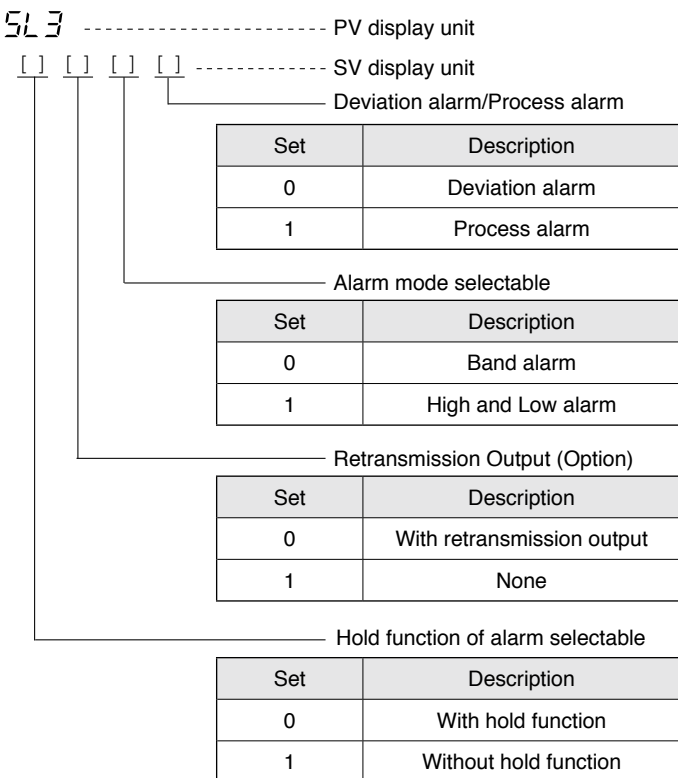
SL3 PV display unit

[ ] [ ] [ ] [ ] SV display unit

Deviation alarm/Process alarm

| Set | Description |
|---|---|
| 0 | Deviation alarm |
| 1 | Process alarm |

Alarm mode selectable

| Set | Description |
|---|---|
| 0 | Band alarm |
| 1 | High and Low alarm |

Retransmission Output (Option)

| Set | Description |
|---|---|
| 0 | With retransmission output |
| 1 | None |

Hold function of alarm selectable

| Set | Description |
|---|---|
| 0 | With hold function |
| 1 | Without hold function |